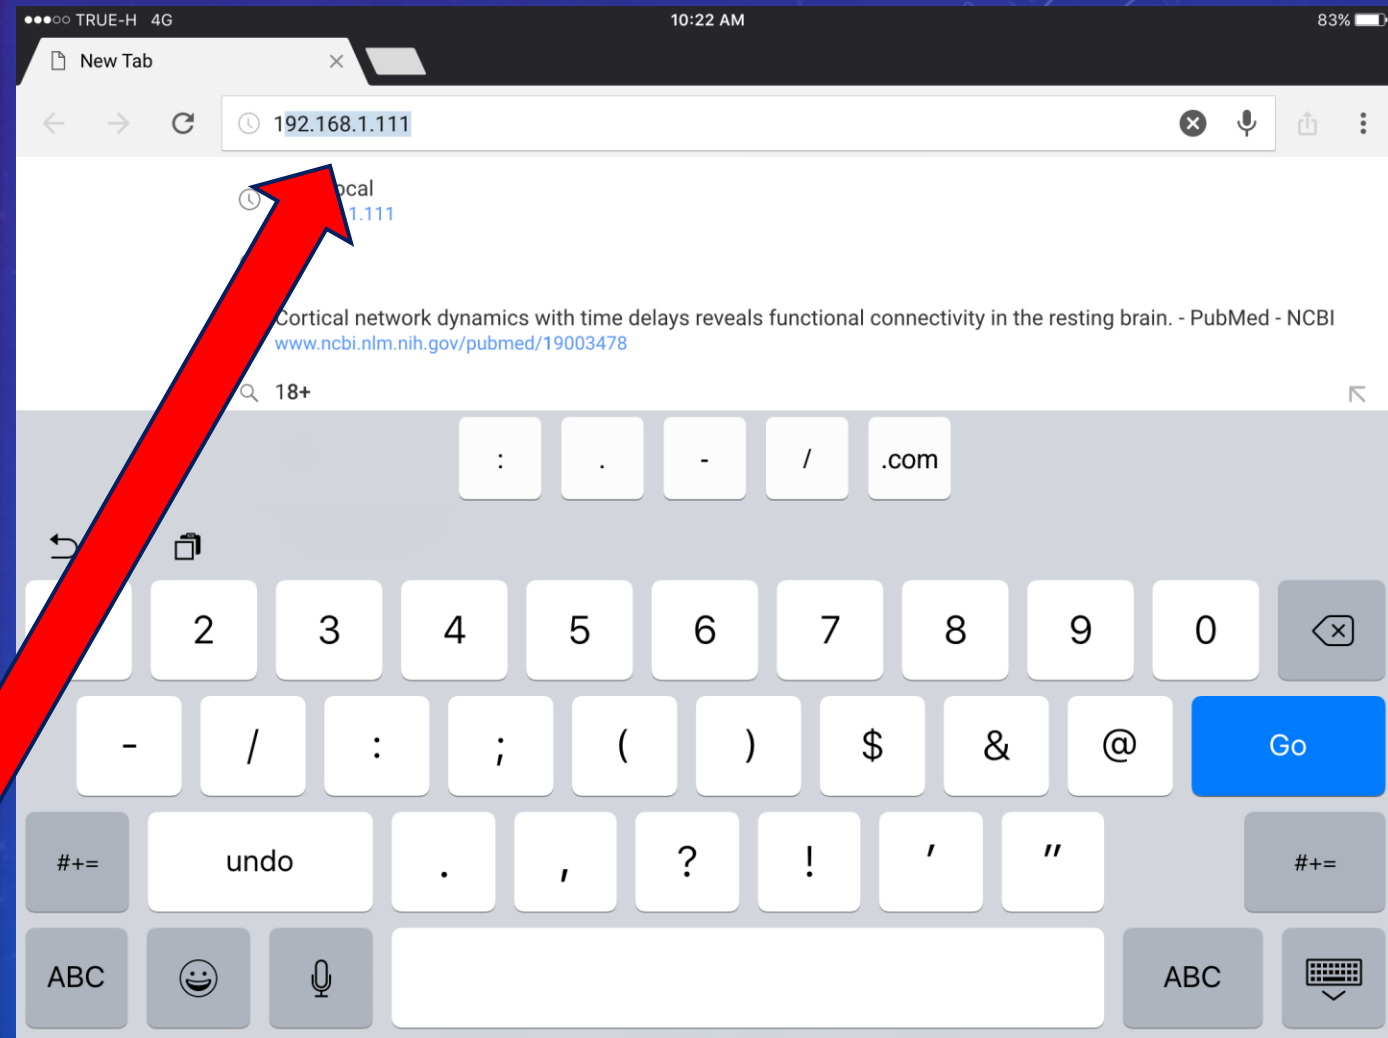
●●●○○ TRUE-H 4G
10:22 AM
83%

New Tab

192.168.1.111

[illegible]ocal
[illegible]1.111

Cortical network dynamics with time delays reveals functional connectivity in the resting brain. - PubMed - NCBI
www.ncbi.nlm.nih.gov/pubmed/19003478

18+

: . - / .com

2 3 4 5 6 7 8 9 0
- / : ; ( ) $ & @ Go
#+= undo . , ? ! ' " #+=
ABC ABC